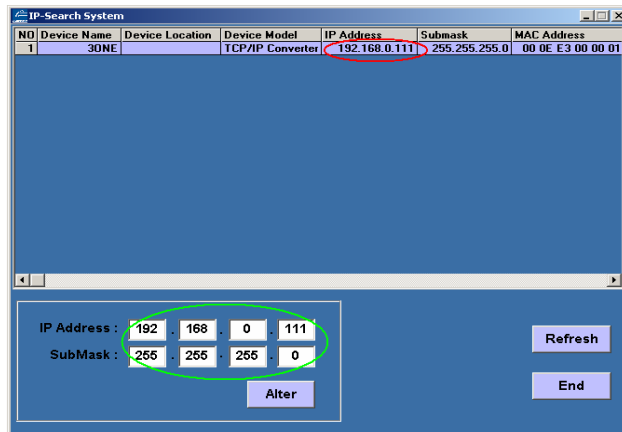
IP-Search System

| NO | Device Name | Device Location | Device Model | IP Address | Submask | MAC Address |
|---|---|---|---|---|---|---|
| 1 | 3ONE | | TCP/IP Converter | 192.168.0.111 | 255.255.255.0 | 00 0E E3 00 00 01 |

IP Address : 192 . 168 . 0 . 111
SubMask : 255 . 255 . 255 . 0

Alter

Refresh

End